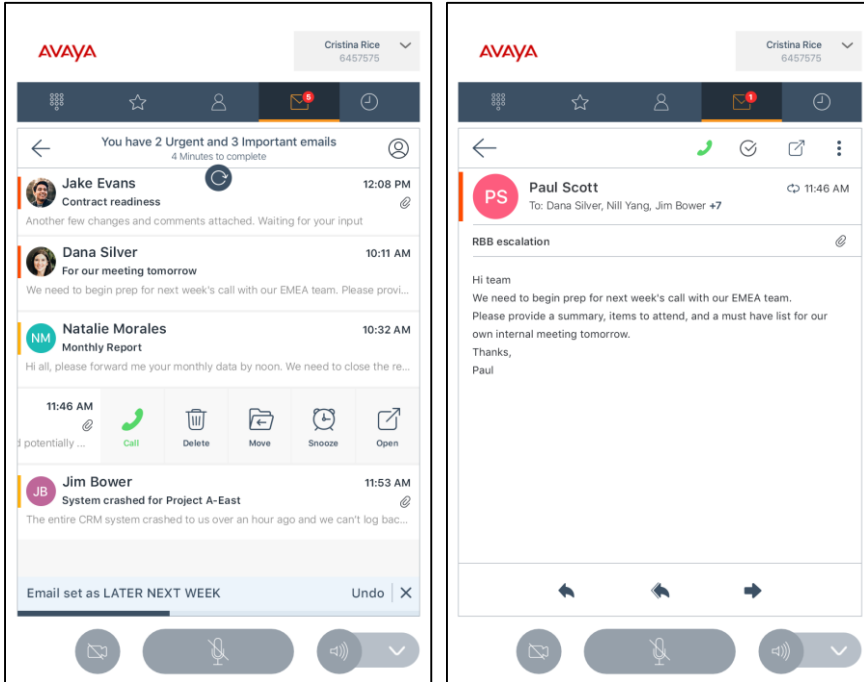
AVAYA

Cristina Rice
6457575

5

You have 2 Urgent and 3 Important emails
4 Minutes to complete

Jake Evans 12:08 PM
Contract readiness
Another few changes and comments attached. Waiting for your input

Dana Silver 10:11 AM
For our meeting tomorrow
We need to begin prep for next week's call with our EMEA team. Please provi...

NM Natalie Morales 10:32 AM
Monthly Report
Hi all, please forward me your monthly data by noon. We need to close the re...

11:46 AM
d potentially ...
Call Delete Move Snooze Open

JB Jim Bower 11:53 AM
System crashed for Project A-East
The entire CRM system crashed to us over an hour ago and we can't log bac...

Email set as LATER NEXT WEEK Undo

AVAYA

Cristina Rice
6457575

1

PS Paul Scott 11:46 AM
To: Dana Silver, Nill Yang, Jim Bower +7

RBB escalation

Hi team
We need to begin prep for next week's call with our EMEA team.
Please provide a summary, items to attend, and a must have list for our own internal meeting tomorrow.
Thanks,
Paul